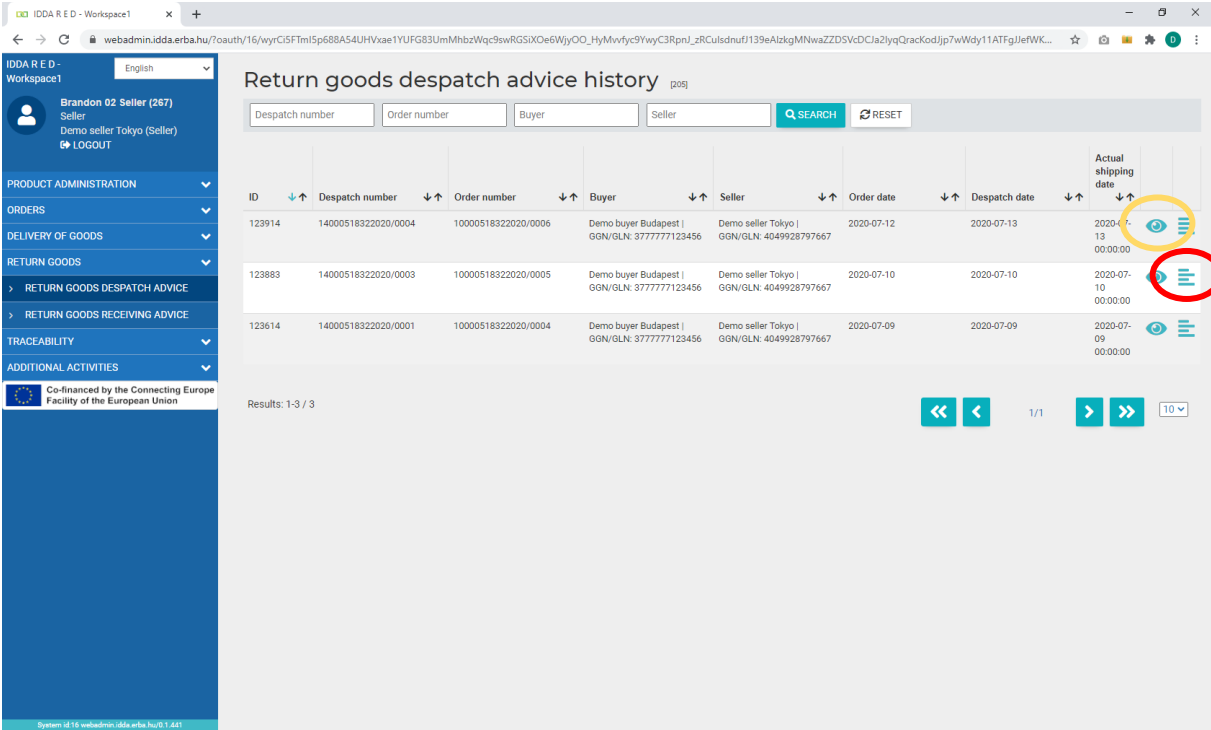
IDDA R E D - Workspace1 × +

webadmin.idda.erba.hu/?oauth/16/wyrCi5FTmI5p688A54UHVxae1YUFG83UmMhbzWqc9swRGSiXOe6WjyOO_HyMvvfyc9YwyC3RpnJ_zRCulsdnufJ139eAlzkgMNwaZZDSVcDCJa2lyqQracKodJjp7wWdy11ATFgJJefWK...

IDDA R E D - Workspace1

English

Brandon 02 Seller (267)
Seller
Demo seller Tokyo (Seller)
LOGOUT

PRODUCT ADMINISTRATION
ORDERS
DELIVERY OF GOODS
RETURN GOODS
RETURN GOODS DESPATCH ADVICE
RETURN GOODS RECEIVING ADVICE
TRACEABILITY
ADDITIONAL ACTIVITIES

Co-financed by the Connecting Europe Facility of the European Union

System id:16 webadmin.idda.erba.hu/0.1.441

Return goods despatch advice history [205]

Despatch number | Order number | Buyer | Seller | SEARCH | RESET

| ID | Despatch number | Order number | Buyer | Seller | Order date | Despatch date | Actual shipping date |
|---|---|---|---|---|---|---|---|
| 123914 | 14000518322020/0004 | 10000518322020/0006 | Demo buyer Budapest \| GGN/GLN: 3777777123456 | Demo seller Tokyo \| GGN/GLN: 4049928797667 | 2020-07-12 | 2020-07-13 | 2020-07-13 00:00:00 |
| 123883 | 14000518322020/0003 | 10000518322020/0005 | Demo buyer Budapest \| GGN/GLN: 3777777123456 | Demo seller Tokyo \| GGN/GLN: 4049928797667 | 2020-07-10 | 2020-07-10 | 2020-07-10 00:00:00 |
| 123614 | 14000518322020/0001 | 10000518322020/0004 | Demo buyer Budapest \| GGN/GLN: 3777777123456 | Demo seller Tokyo \| GGN/GLN: 4049928797667 | 2020-07-09 | 2020-07-09 | 2020-07-09 00:00:00 |

Results: 1-3 / 3

1/1

10